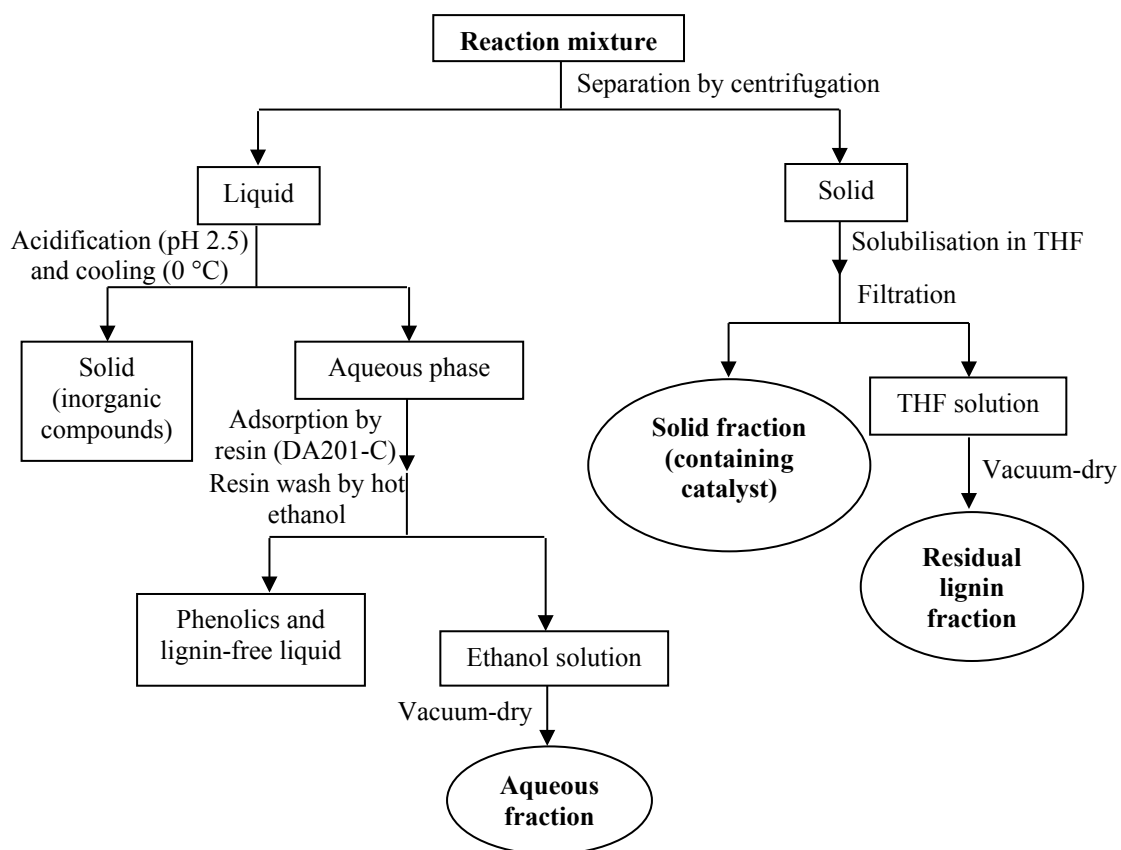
Reaction mixture

Separation by centrifugation

Liquid

Acidification (pH 2.5) and cooling (0 °C)

Solid (inorganic compounds)

Aqueous phase

Adsorption by resin (DA201-C)

Resin wash by hot ethanol

Phenolics and lignin-free liquid

Ethanol solution

Vacuum-dry

Aqueous fraction

Solid

Solubilisation in THF

Filtration

Solid fraction (containing catalyst)

THF solution

Vacuum-dry

Residual lignin fraction